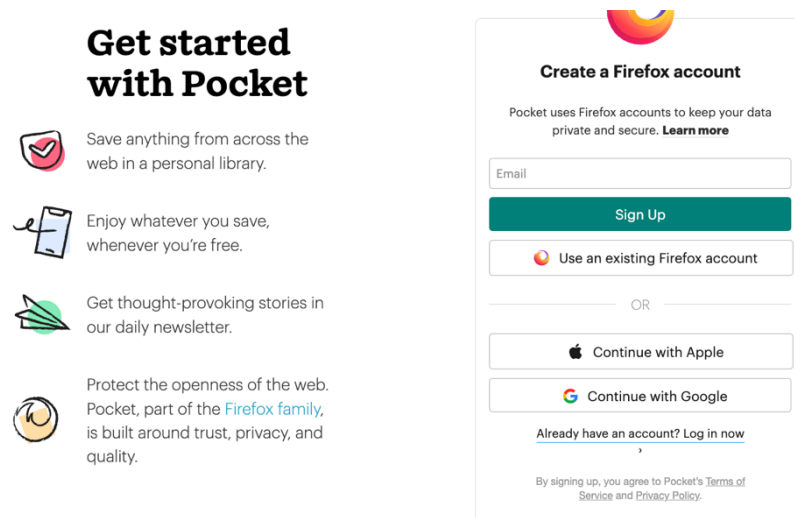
Get started with Pocket

Save anything from across the web in a personal library.

Enjoy whatever you save, whenever you're free.

Get thought-provoking stories in our daily newsletter.

Protect the openness of the web. Pocket, part of the Firefox family, is built around trust, privacy, and quality.

Create a Firefox account

Pocket uses Firefox accounts to keep your data private and secure. Learn more

Email

Sign Up

Use an existing Firefox account

OR

Continue with Apple

Continue with Google

Already have an account? Log in now ›

By signing up, you agree to Pocket's Terms of Service and Privacy Policy.